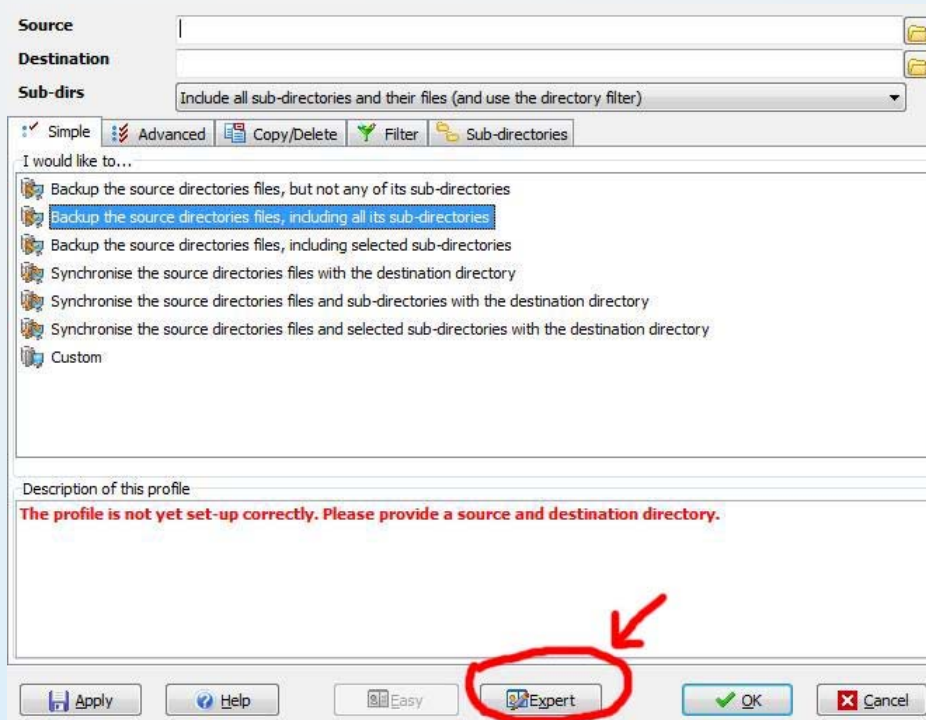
Source

Destination

Sub-dirs

Include all sub-directories and their files (and use the directory filter)

Simple | Advanced | Copy/Delete | Filter | Sub-directories

I would like to...

Backup the source directories files, but not any of its sub-directories
Backup the source directories files, including all its sub-directories
Backup the source directories files, including selected sub-directories
Synchronise the source directories files with the destination directory
Synchronise the source directories files and sub-directories with the destination directory
Synchronise the source directories files and selected sub-directories with the destination directory
Custom

Description of this profile

The profile is not yet set-up correctly. Please provide a source and destination directory.

Apply | Help | Easy | Expert | OK | Cancel